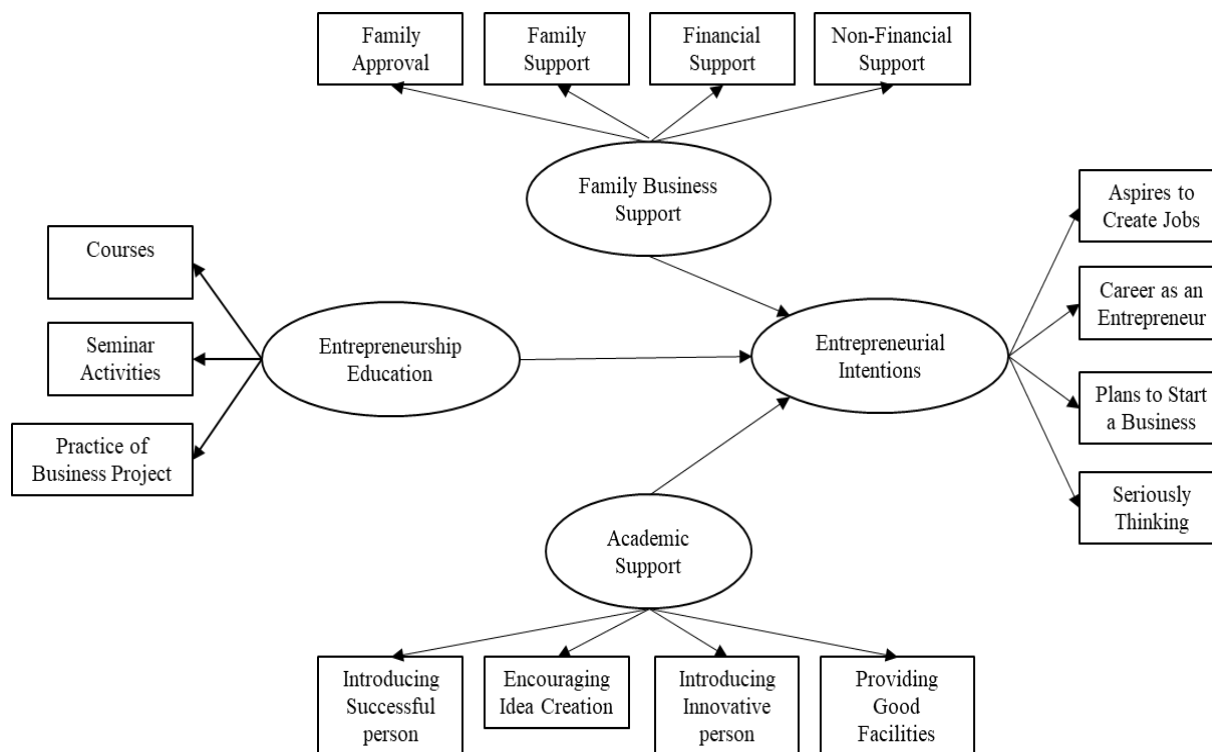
Family Approval

Family Support

Financial Support

Non-Financial Support

Family Business Support

Courses

Seminar Activities

Practice of Business Project

Entrepreneurship Education

Entrepreneurial Intentions

Aspires to Create Jobs

Career as an Entrepreneur

Plans to Start a Business

Seriously Thinking

Academic Support

Introducing Successful person

Encouraging Idea Creation

Introducing Innovative person

Providing Good Facilities